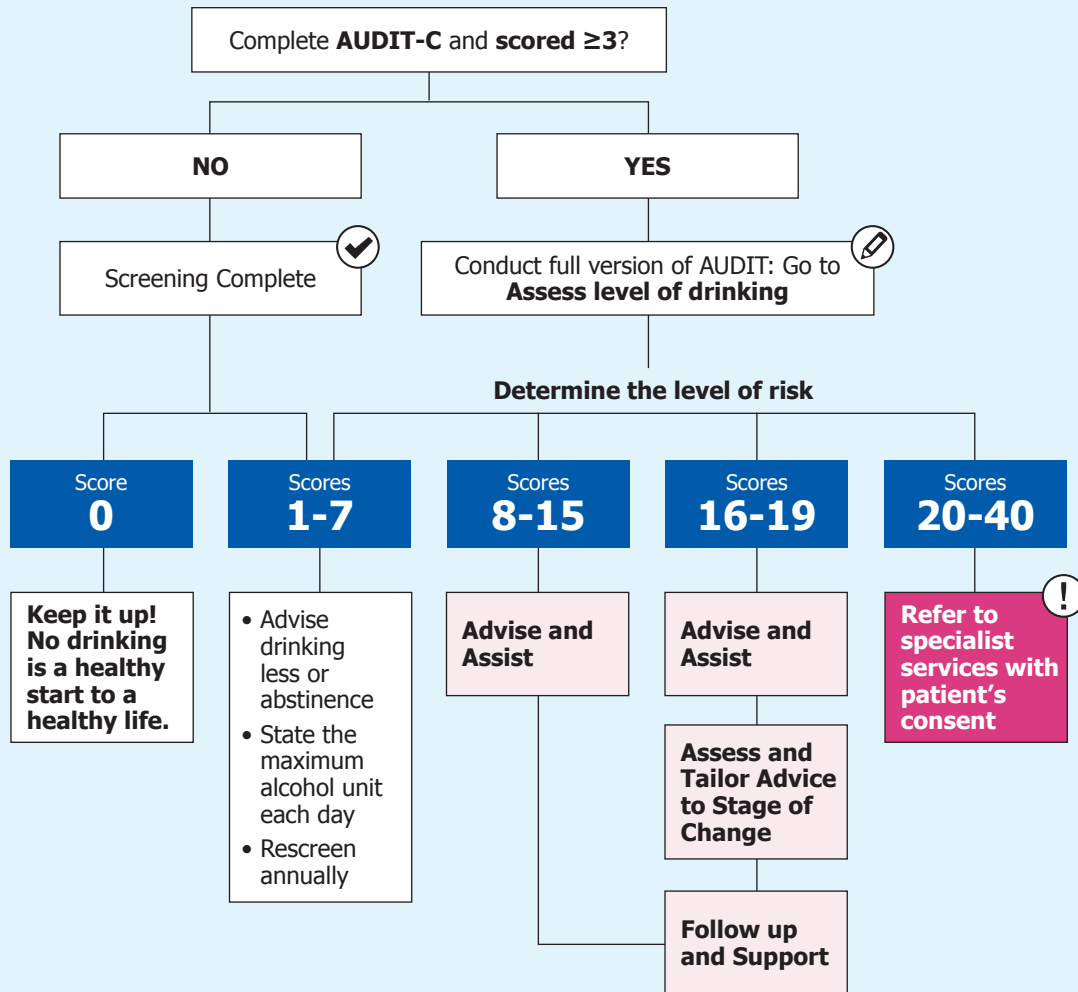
Complete **AUDIT-C** and **scored ≥3**?

**NO**

**YES**

Screening Complete

Conduct full version of AUDIT: Go to **Assess level of drinking**

**Determine the level of risk**

Score
**0**

Scores
**1-7**

Scores
**8-15**

Scores
**16-19**

Scores
**20-40**

**Keep it up! No drinking is a healthy start to a healthy life.**

• Advise drinking less or abstinence
• State the maximum alcohol unit each day
• Rescreen annually

**Advise and Assist**

**Advise and Assist**

**Assess and Tailor Advice to Stage of Change**

**Follow up and Support**

!

**Refer to specialist services with patient's consent**